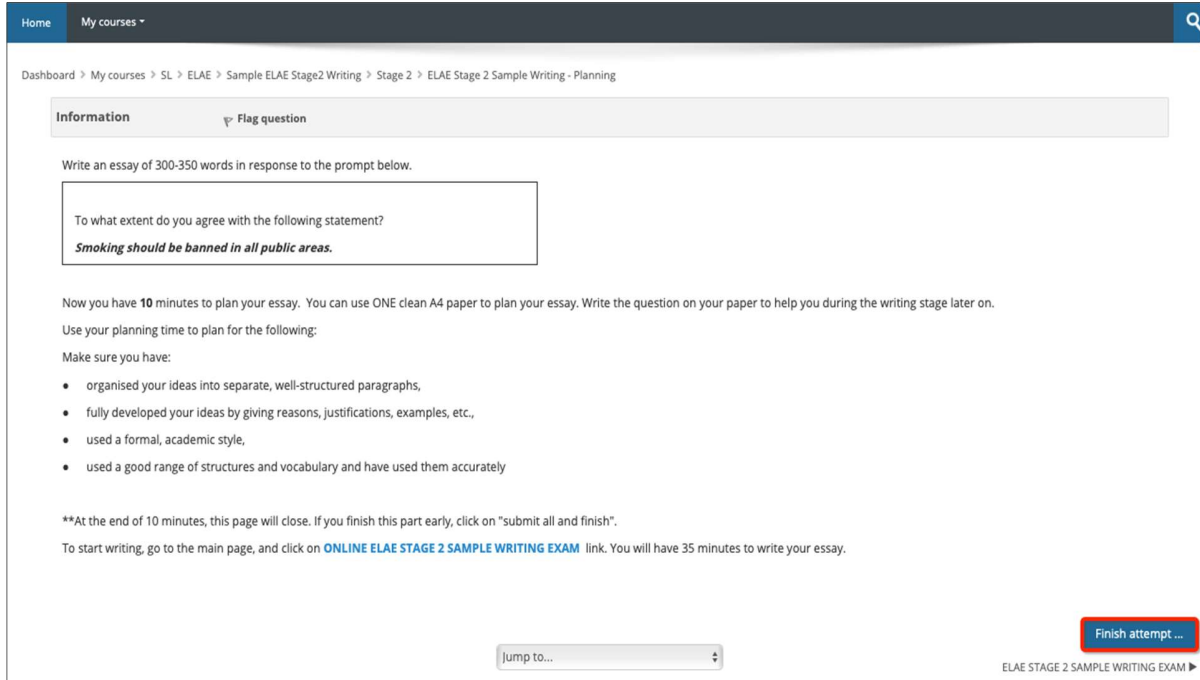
Home My courses

Dashboard > My courses > SL > ELAE > Sample ELAE Stage2 Writing > Stage 2 > ELAE Stage 2 Sample Writing - Planning

Information Flag question

Write an essay of 300-350 words in response to the prompt below.

To what extent do you agree with the following statement?

***Smoking should be banned in all public areas.***

Now you have **10** minutes to plan your essay. You can use ONE clean A4 paper to plan your essay. Write the question on your paper to help you during the writing stage later on.

Use your planning time to plan for the following:

Make sure you have:

- organised your ideas into separate, well-structured paragraphs,
- fully developed your ideas by giving reasons, justifications, examples, etc.,
- used a formal, academic style,
- used a good range of structures and vocabulary and have used them accurately

**At the end of 10 minutes, this page will close. If you finish this part early, click on "submit all and finish".

To start writing, go to the main page, and click on ONLINE ELAE STAGE 2 SAMPLE WRITING EXAM link. You will have 35 minutes to write your essay.

Finish attempt ...

Jump to...

ELAE STAGE 2 SAMPLE WRITING EXAM ▶